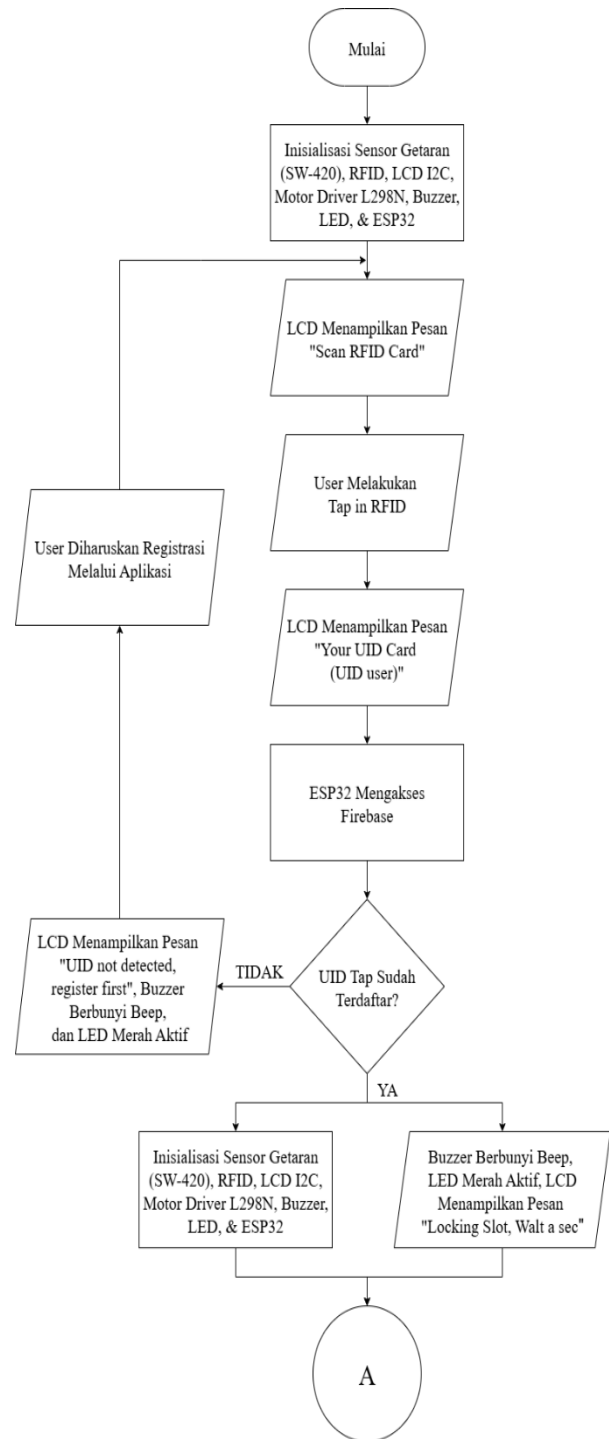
Mulai

Inisialisasi Sensor Getaran (SW-420), RFID, LCD I2C, Motor Driver L298N, Buzzer, LED, & ESP32

LCD Menampilkan Pesan "Scan RFID Card"

User Melakukan Tap in RFID

LCD Menampilkan Pesan "Your UID Card (UID user)"

ESP32 Mengakses Firebase

UID Tap Sudah Terdaftar?

TIDAK

LCD Menampilkan Pesan "UID not detected, register first", Buzzer Berbunyi Beep, dan LED Merah Aktif

User Diharuskan Registrasi Melalui Aplikasi

YA

Inisialisasi Sensor Getaran (SW-420), RFID, LCD I2C, Motor Driver L298N, Buzzer, LED, & ESP32

Buzzer Berbunyi Beep, LED Merah Aktif, LCD Menampilkan Pesan "Locking Slot, Walt a sec"

A